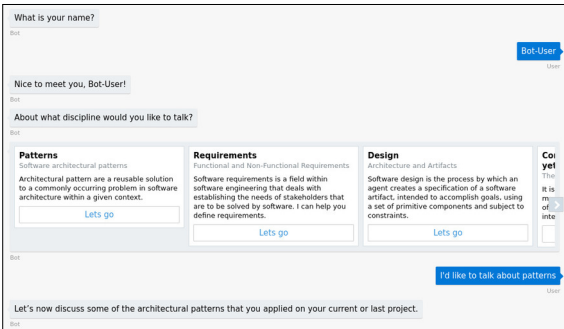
What is your name?

Bot

Bot-User

User

Nice to meet you, Bot-User!

Bot

About what discipline would you like to talk?

Bot

**Patterns**
Software architectural patterns
Architectural pattern are a reusable solution to a commonly occurring problem in software architecture within a given context.
Lets go

**Requirements**
Functional and Non-Functional Requirements
Software requirements is a field within software engineering that deals with establishing the needs of stakeholders that are to be solved by software. I can help you define requirements.
Lets go

**Design**
Architecture and Artifacts
Software design is the process by which an agent creates a specification of a software artifact, intended to accomplish goals, using a set of primitive components and subject to constraints.
Lets go

**Co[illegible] yet**
The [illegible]
It is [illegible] m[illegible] of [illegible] inte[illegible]

Bot

I'd like to talk about patterns

User

Let's now discuss some of the architectural patterns that you applied on your current or last project.

Bot